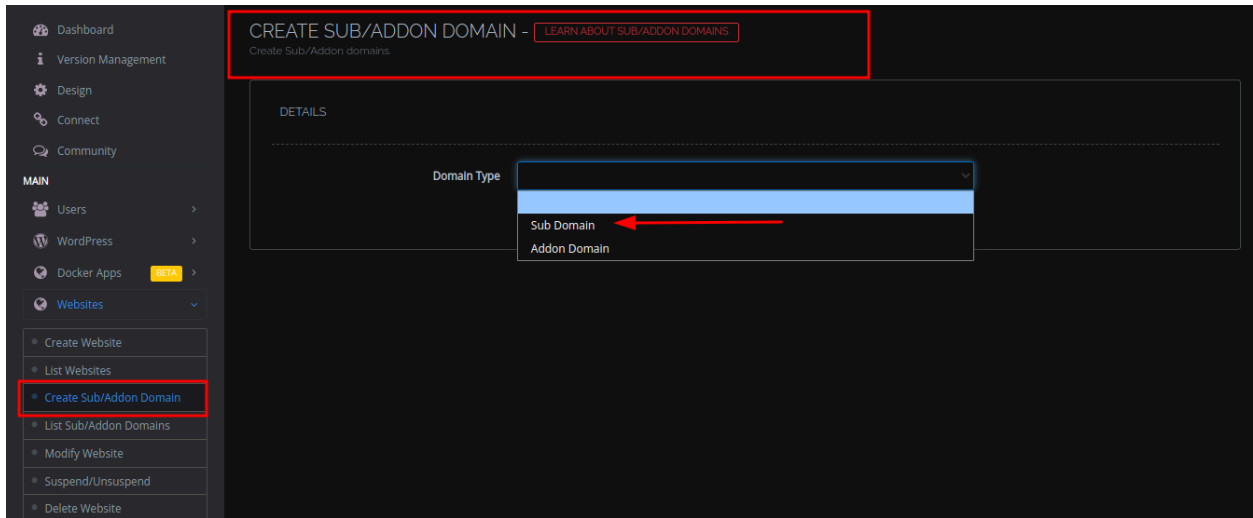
Dashboard
Version Management
Design
Connect
Community
MAIN
Users
WordPress
Docker Apps BETA
Websites
Create Website
List Websites
Create Sub/Addon Domain
List Sub/Addon Domains
Modify Website
Suspend/Unsuspend
Delete Website

CREATE SUB/ADDON DOMAIN - LEARN ABOUT SUB/ADDON DOMAINS
Create Sub/Addon domains.

DETAILS

Domain Type

Sub Domain
Addon Domain